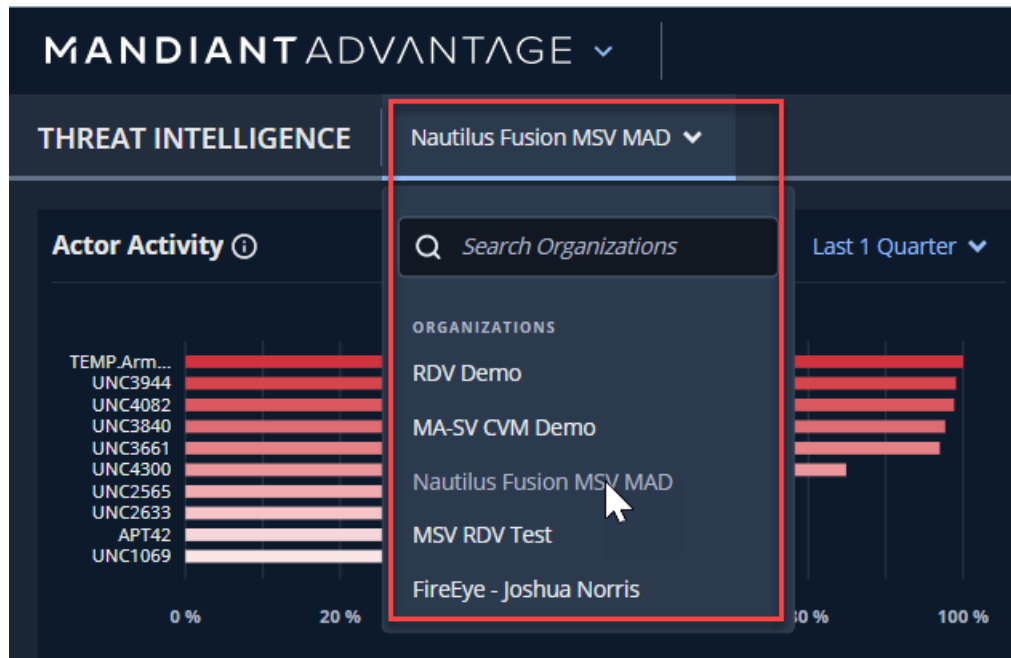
MANDIANT ADVANTAGE

THREAT INTELLIGENCE

Nautilus Fusion MSV MAD

Actor Activity ⓘ

Search Organizations

Last 1 Quarter

ORGANIZATIONS

RDV Demo

MA-SV CVM Demo

Nautilus Fusion MSV MAD

MSV RDV Test

FireEye - Joshua Norris

TEMP.Arm...
UNC3944
UNC4082
UNC3840
UNC3661
UNC4300
UNC2565
UNC2633
APT42
UNC1069

0 %
20 %
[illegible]0 %
100 %